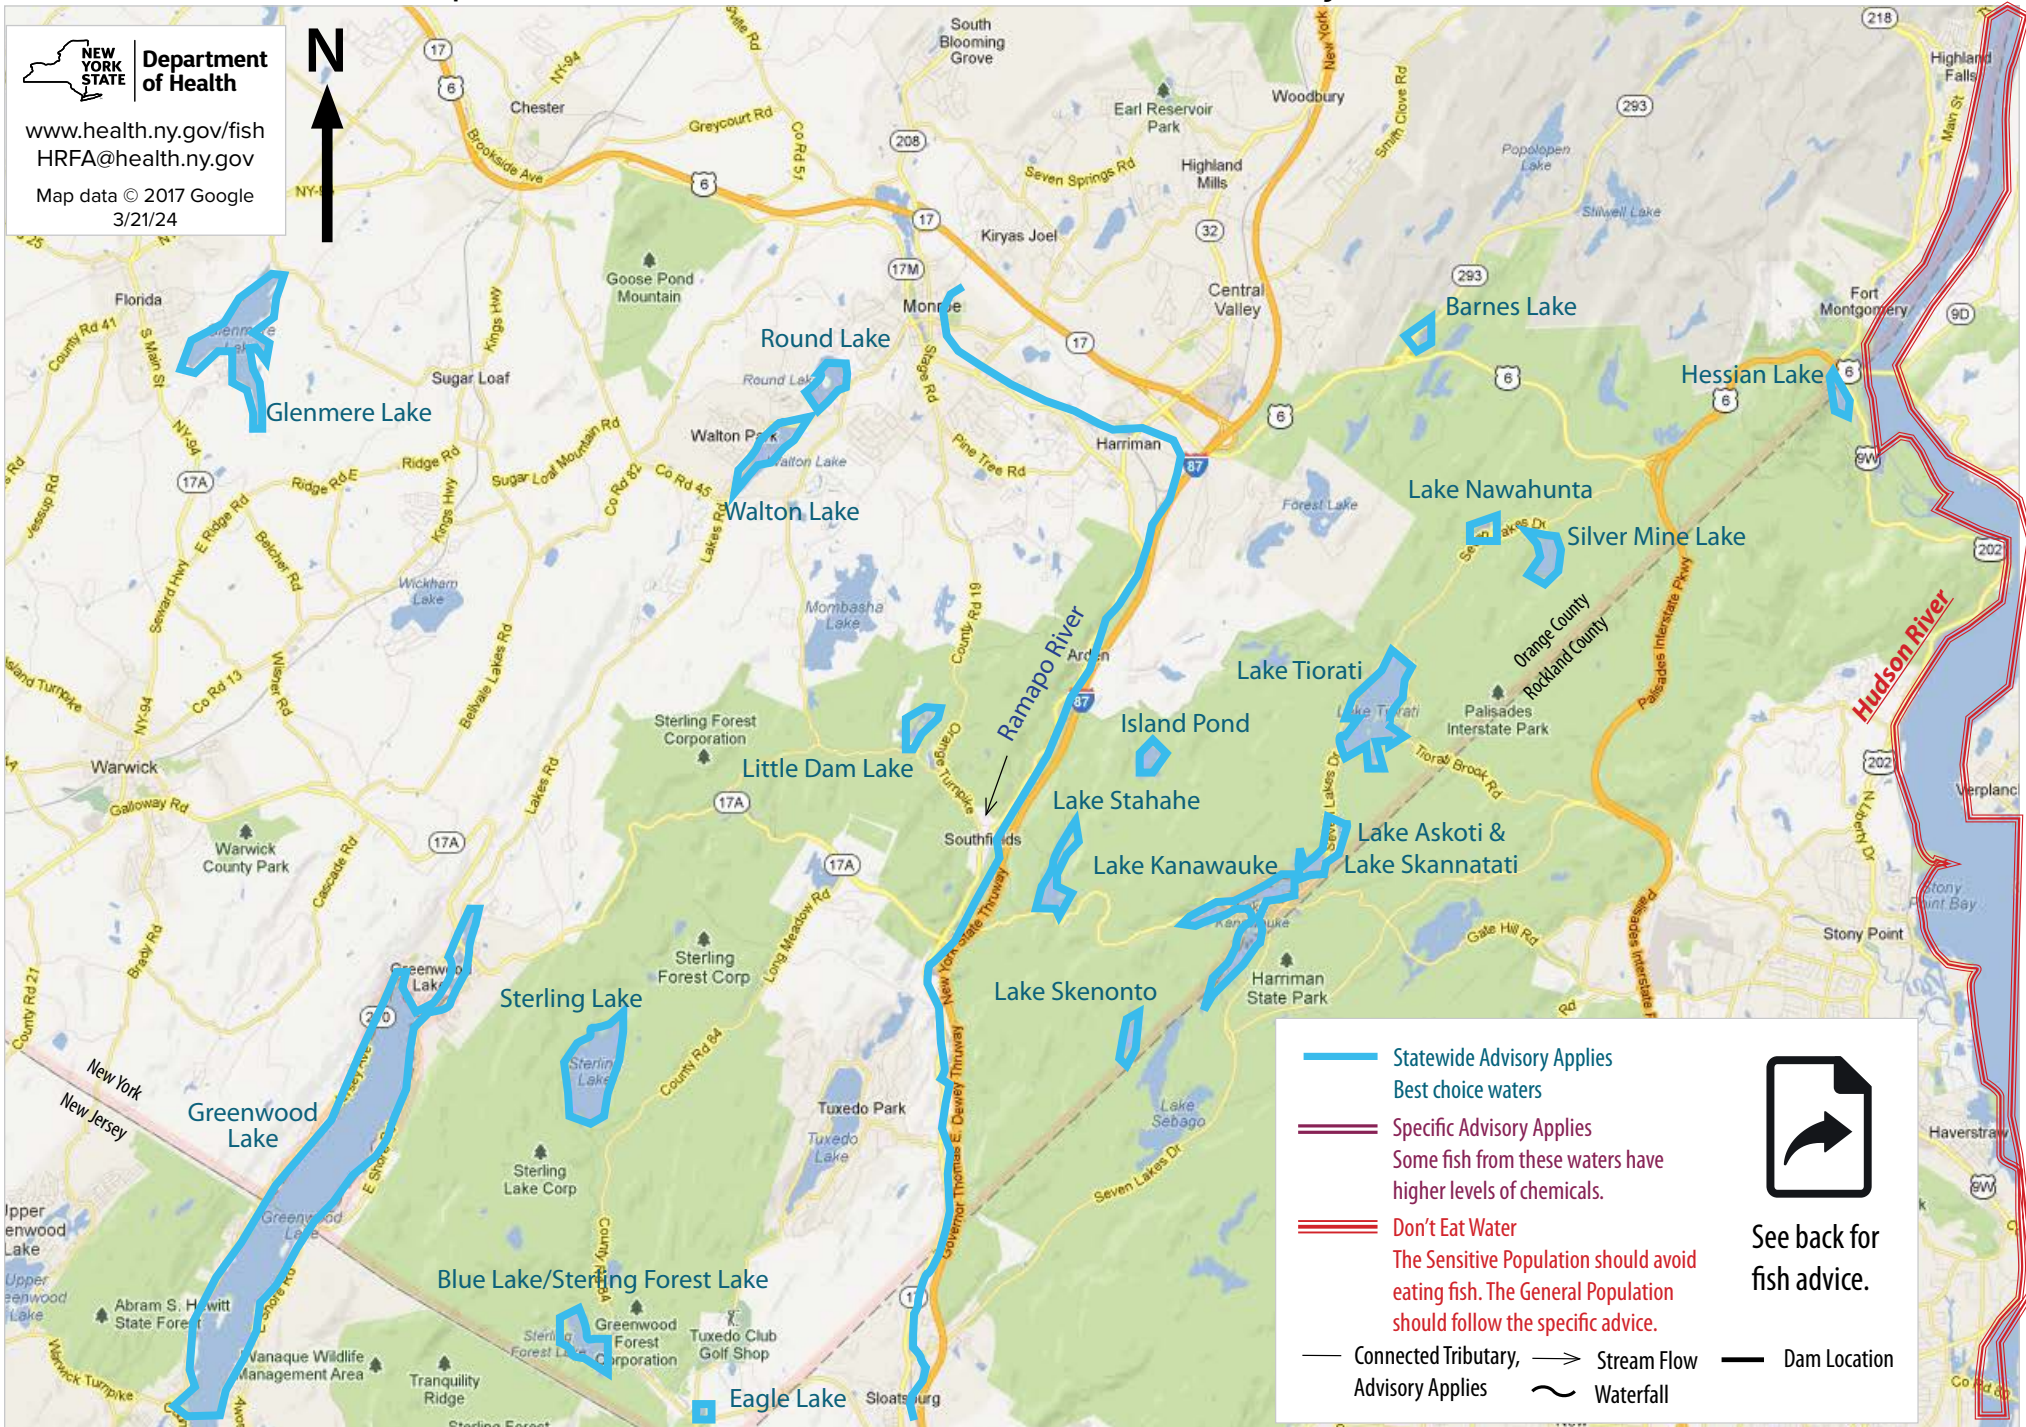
NEW YORK STATE Department of Health
www.health.ny.gov/fish
HRFA@health.ny.gov
Map data © 2017 Google
3/21/24

N

Glenmere Lake
Round Lake
Walton Lake
Barnes Lake
Hessian Lake
Lake Nawahunta
Silver Mine Lake
Lake Tiorati
Island Pond
Little Dam Lake
Ramapo River
Lake Stahahe
Lake Askoti &
Lake Skannatati
Lake Kanawauke
Lake Skenonto
Sterling Lake
Greenwood Lake
Blue Lake/Sterling Forest Lake
Eagle Lake
Hudson River

Chester
South Blooming Grove
Woodbury
Earl Reservoir Park
Highland Mills
Kiryas Joel
Central Valley
Monroe
Harriman
Florida
Sugar Loaf
Goose Pond Mountain
Walton Park
Highland Falls
Fort Montgomery
Popolopen Lake
Stillwell Lake
Forest Lake
Wickham Lake
Mombasha Lake
Arden
Sterling Forest Corporation
Warwick
Warwick County Park
Southfields
Palisades Interstate Park
Orange County
Rockland County
Harriman State Park
Sterling Forest Corp
Tuxedo Park
Tuxedo Lake
Lake Sebago
Sterling Lake Corp
Greenwood Forest Corporation
Tuxedo Club Golf Shop
Abram S. Hewitt State Forest
Wanaque Wildlife Management Area
Tranquility Ridge
Sloatsburg
Stony Point
Stony Point Bay
Verplanck
Haverstraw
Upper Greenwood Lake
New York
New Jersey

Statewide Advisory Applies
Best choice waters
Specific Advisory Applies
Some fish from these waters have higher levels of chemicals.
Don't Eat Water
The Sensitive Population should avoid eating fish. The General Population should follow the specific advice.
Connected Tributary, Advisory Applies
Stream Flow
Waterfall
Dam Location
See back for fish advice.